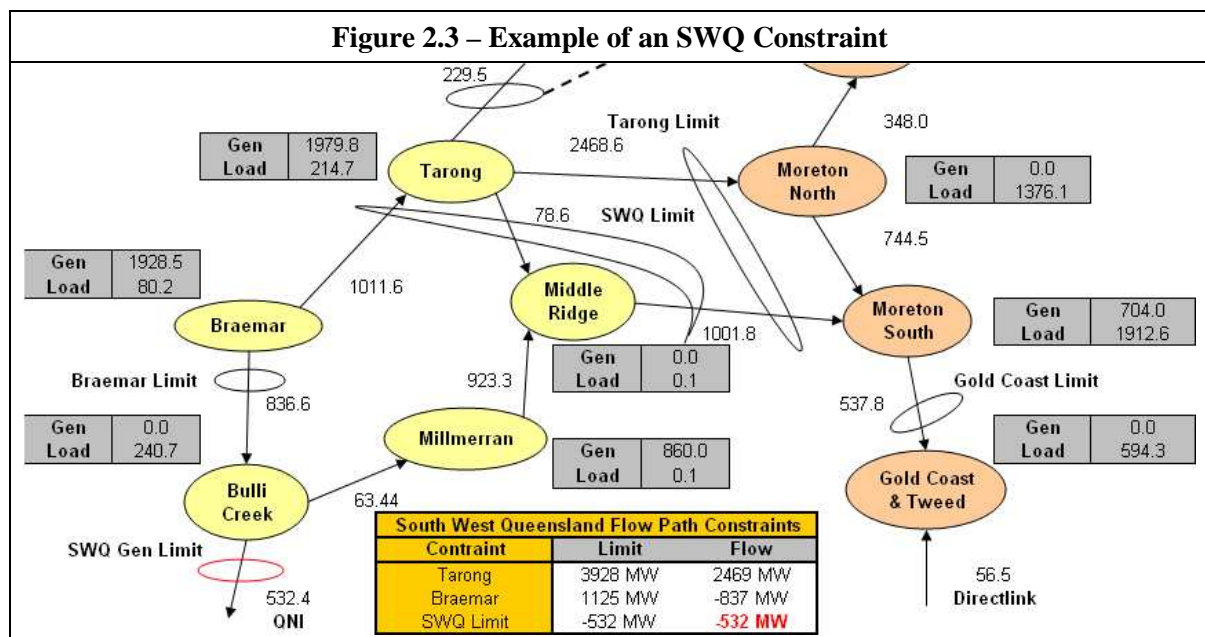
Figure 2.3 – Example of an SWQ Constraint

229.5

Tarong Limit

348.0

2468.6

| Gen | 1979.8 |
|---|---|
| Load | 214.7 |

Tarong

Moreton North

| Gen | 0.0 |
|---|---|
| Load | 1376.1 |

78.6

SWQ Limit

744.5

| Gen | 1928.5 |
|---|---|
| Load | 80.2 |

1011.6

Middle Ridge

Braemar

Moreton South

| Gen | 704.0 |
|---|---|
| Load | 1912.6 |

1001.8

| Gen | 0.0 |
|---|---|
| Load | 0.1 |

Braemar Limit

923.3

Gold Coast Limit

836.6

537.8

| Gen | 0.0 |
|---|---|
| Load | 240.7 |

Millmerran

| Gen | 0.0 |
|---|---|
| Load | 594.3 |

| Gen | 860.0 |
|---|---|
| Load | 0.1 |

Bulli Creek

Gold Coast & Tweed

63.44

South West Queensland Flow Path Constraints

| Contraint | Limit | Flow |
|---|---|---|
| Tarong | 3928 MW | 2469 MW |
| Braemar | 1125 MW | -837 MW |
| SWQ Limit | -532 MW | -532 MW |

SWQ Gen Limit

56.5

Directlink

532.4

QNI